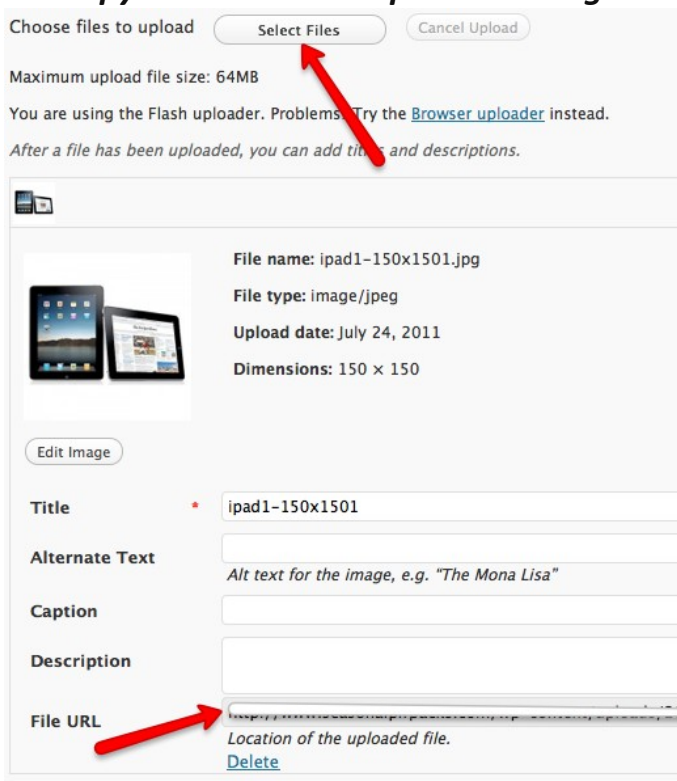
Choose files to upload Select Files Cancel Upload

Maximum upload file size: 64MB

You are using the Flash uploader. Problems? Try the Browser uploader instead.

After a file has been uploaded, you can add titles and descriptions.

File name: ipad1-150x1501.jpg

File type: image/jpeg

Upload date: July 24, 2011

Dimensions: 150 × 150

Edit Image

Title * ipad1-150x1501

Alternate Text

Alt text for the image, e.g. "The Mona Lisa"

Caption

Description

File URL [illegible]

Location of the uploaded file.

Delete